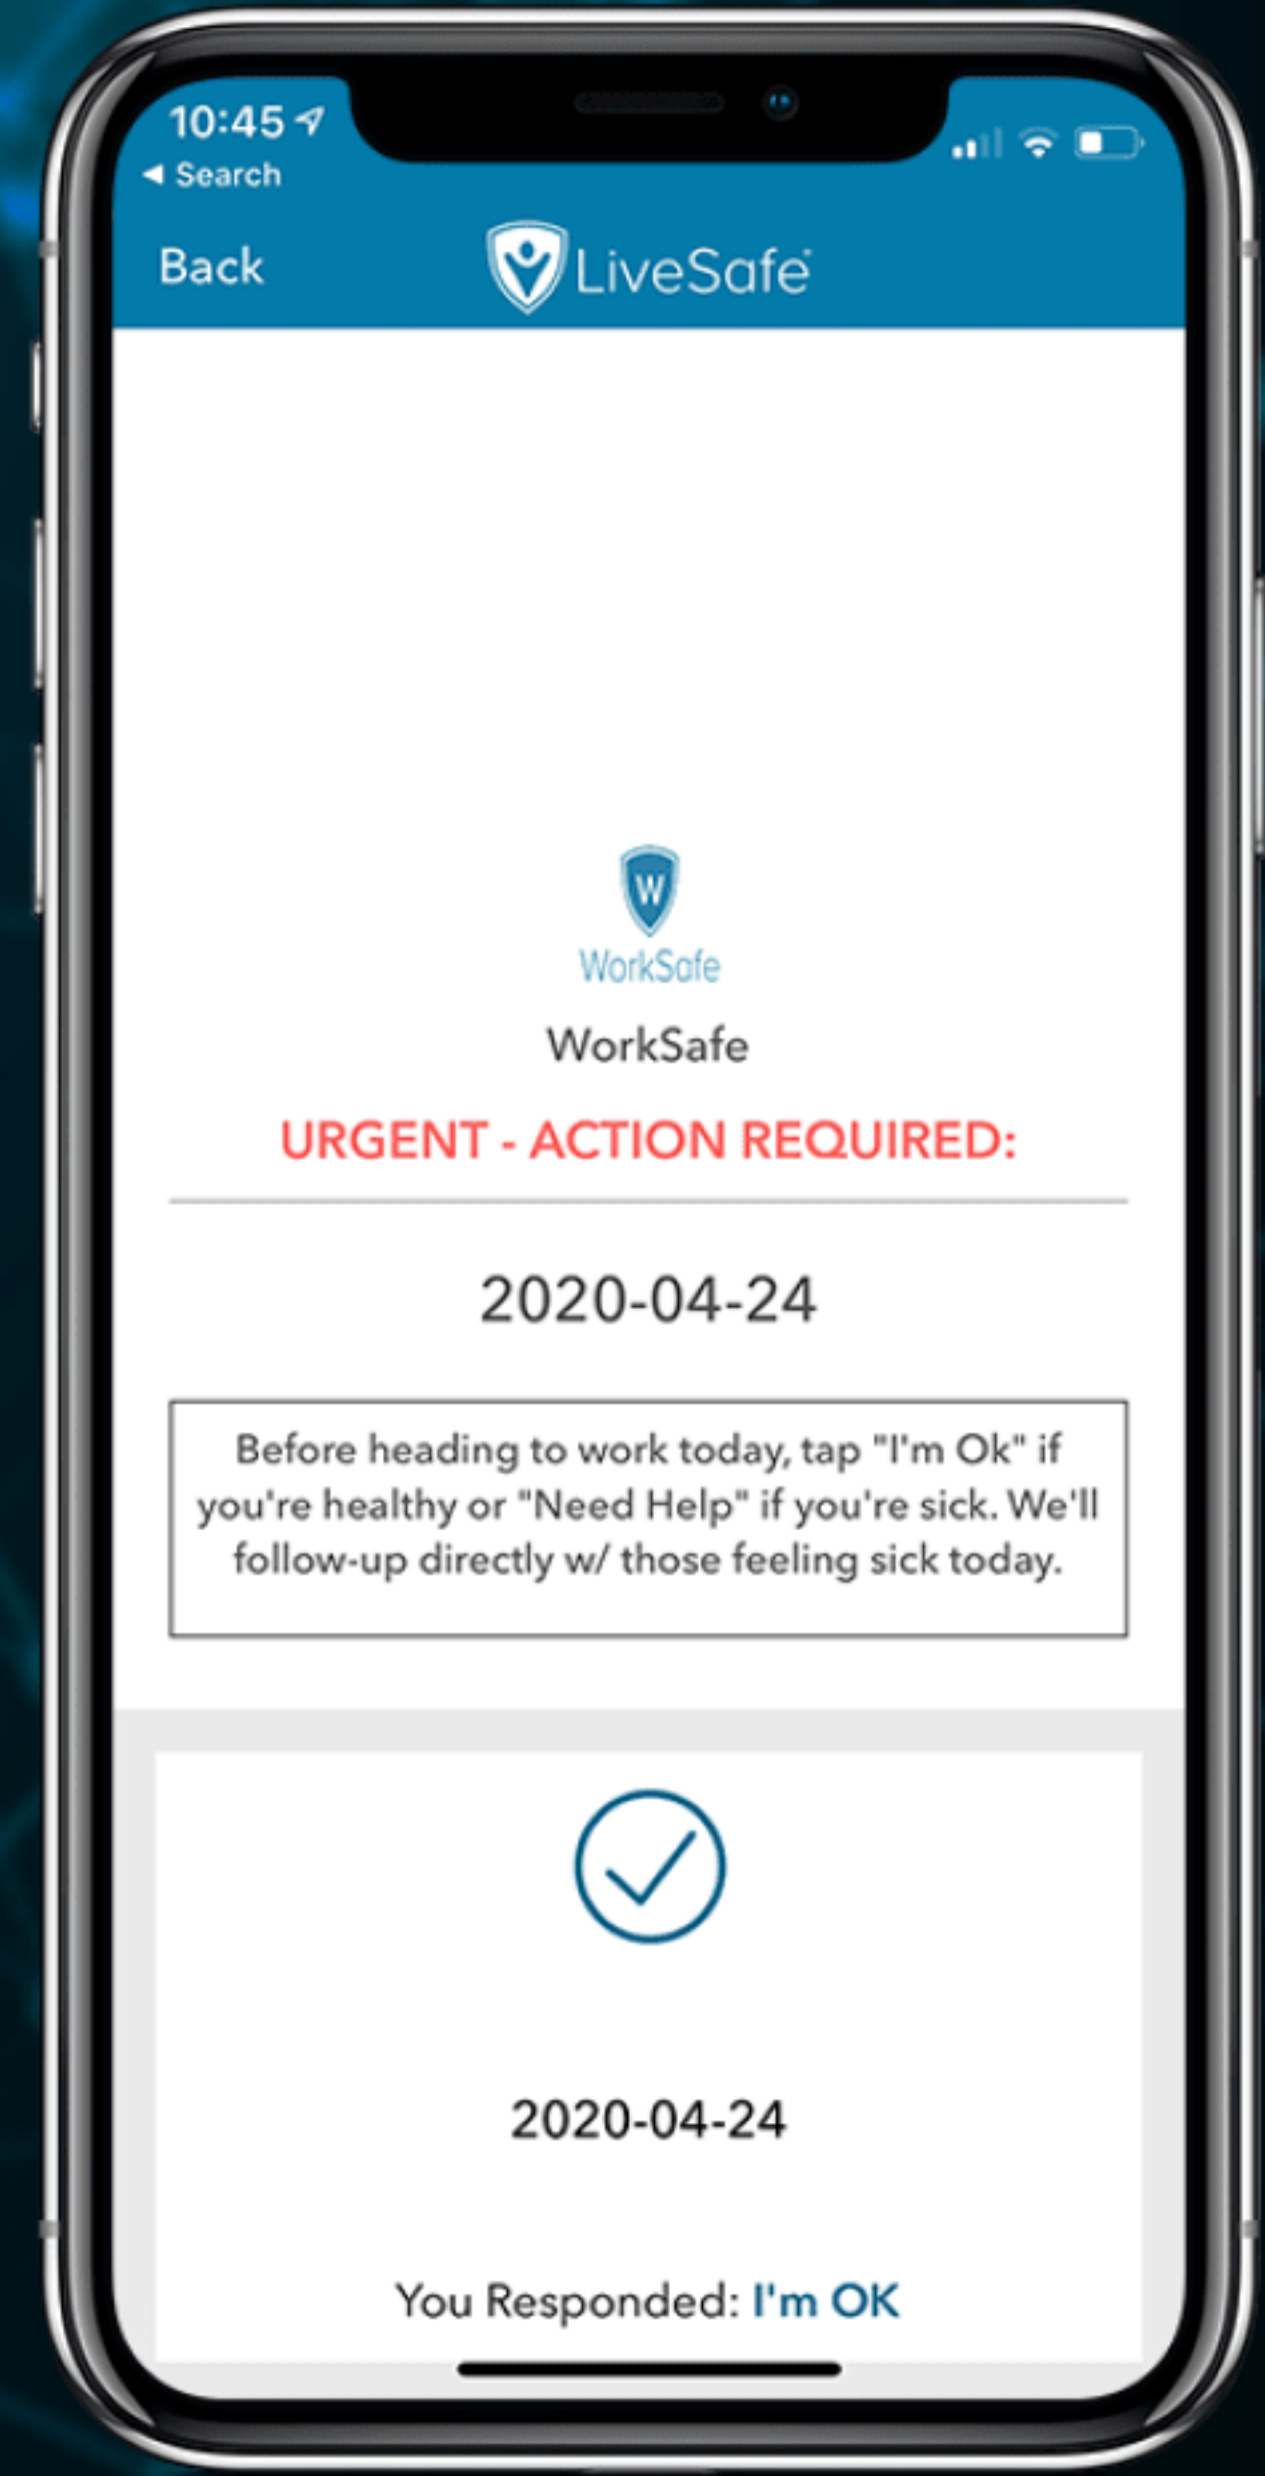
10:45

◄ Search

Back

LiveSafe

W

WorkSafe

WorkSafe

URGENT - ACTION REQUIRED:

2020-04-24

Before heading to work today, tap "I'm Ok" if you're healthy or "Need Help" if you're sick. We'll follow-up directly w/ those feeling sick today.

2020-04-24

You Responded: I'm OK